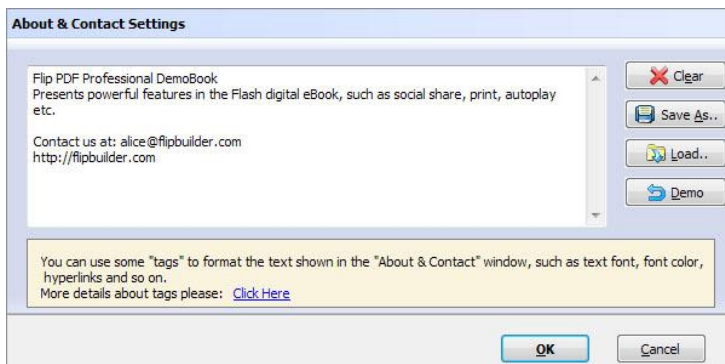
About & Contact Settings

Flip PDF Professional DemoBook
Presents powerful features in the Flash digital eBook, such as social share, print, autoplay etc.

Contact us at: alice@flipbuilder.com
http://flipbuilder.com

Clear

Save As..

Load..

Demo

You can use some "tags" to format the text shown in the "About & Contact" window, such as text font, font color, hyperlinks and so on.
More details about tags please: Click Here

OK

Cancel